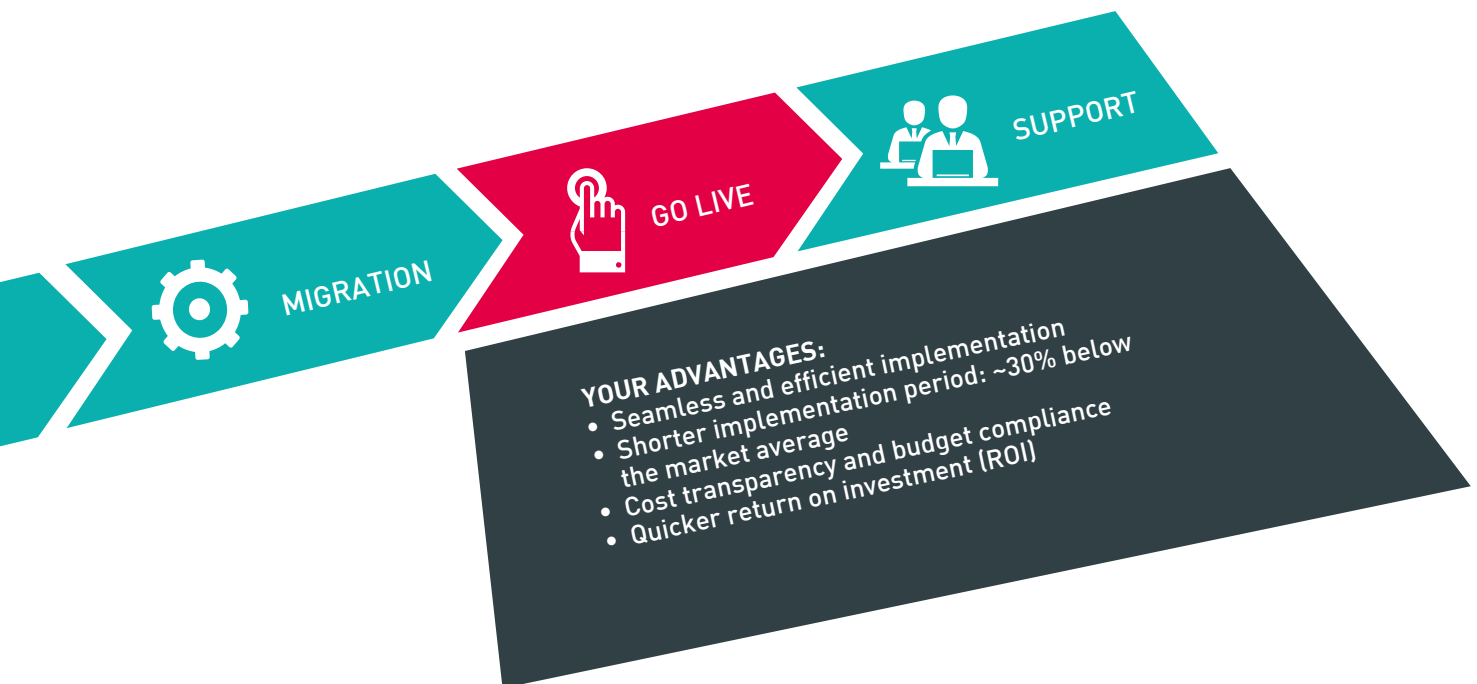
MIGRATION

GO LIVE

SUPPORT

YOUR ADVANTAGES:
• Seamless and efficient implementation
• Shorter implementation period: ~30% below the market average
• Cost transparency and budget compliance
• Quicker return on investment (ROI)